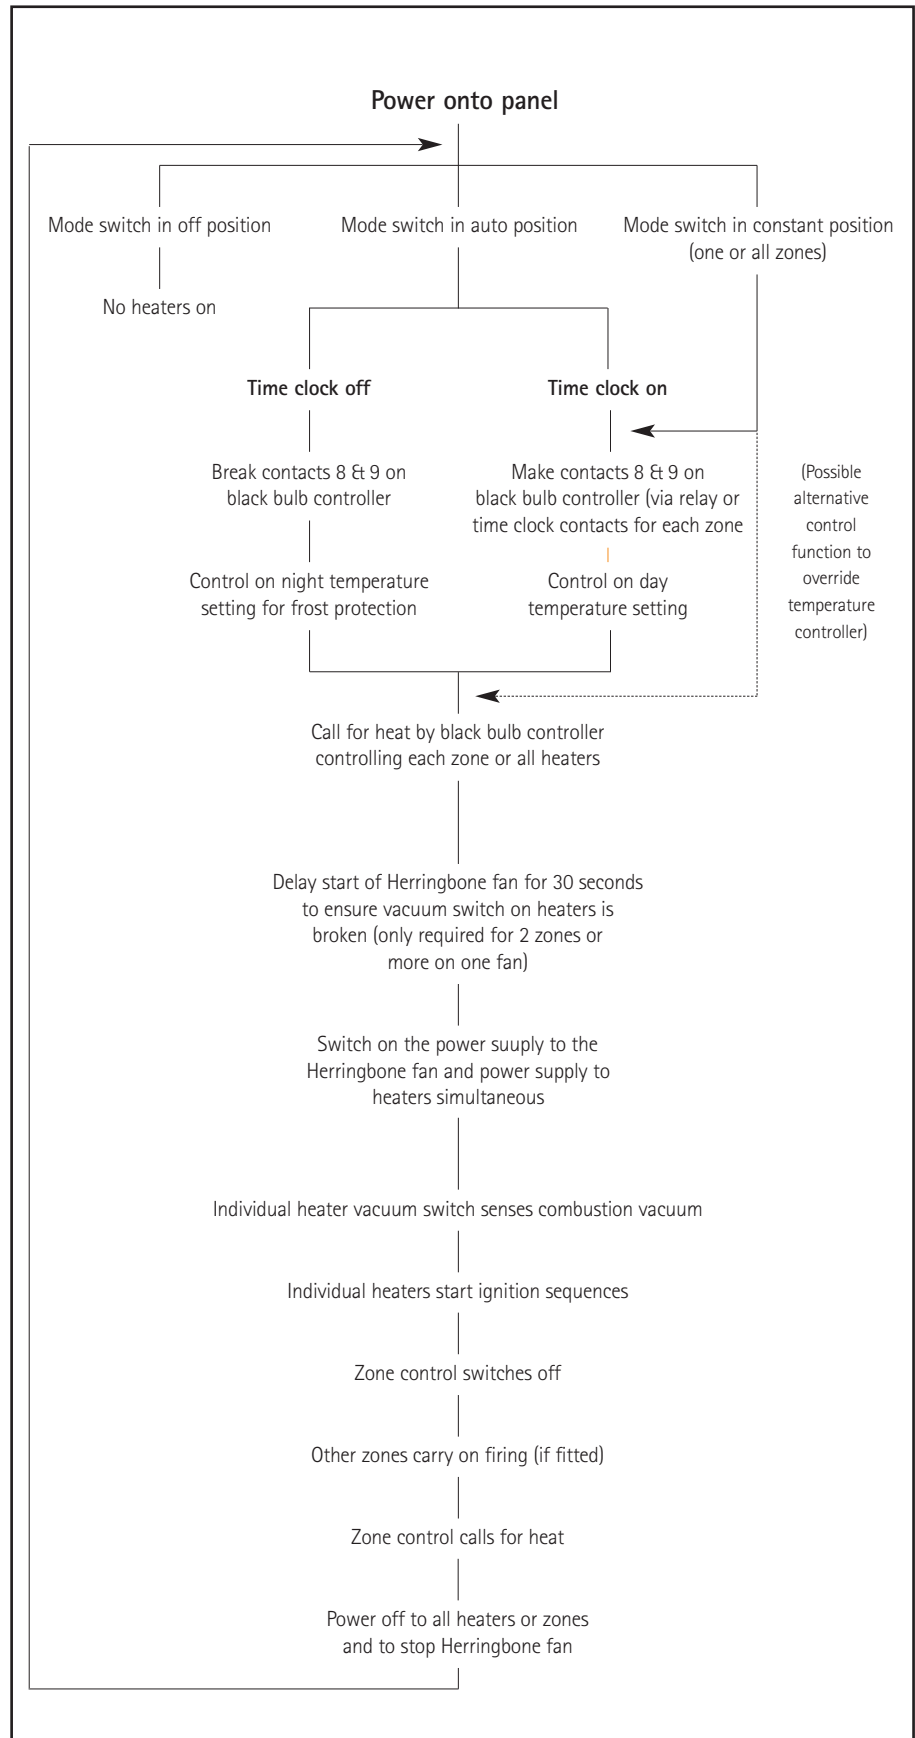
Power onto panel

Mode switch in off position

Mode switch in auto position

Mode switch in constant position (one or all zones)

No heaters on

Time clock off

Time clock on

Break contacts 8 & 9 on black bulb controller

Make contacts 8 & 9 on black bulb controller (via relay or time clock contacts for each zone

(Possible alternative control function to override temperature controller)

Control on night temperature setting for frost protection

Control on day temperature setting

Call for heat by black bulb controller controlling each zone or all heaters

Delay start of Herringbone fan for 30 seconds to ensure vacuum switch on heaters is broken (only required for 2 zones or more on one fan)

Switch on the power suuply to the Herringbone fan and power supply to heaters simultaneous

Individual heater vacuum switch senses combustion vacuum

Individual heaters start ignition sequences

Zone control switches off

Other zones carry on firing (if fitted)

Zone control calls for heat

Power off to all heaters or zones and to stop Herringbone fan